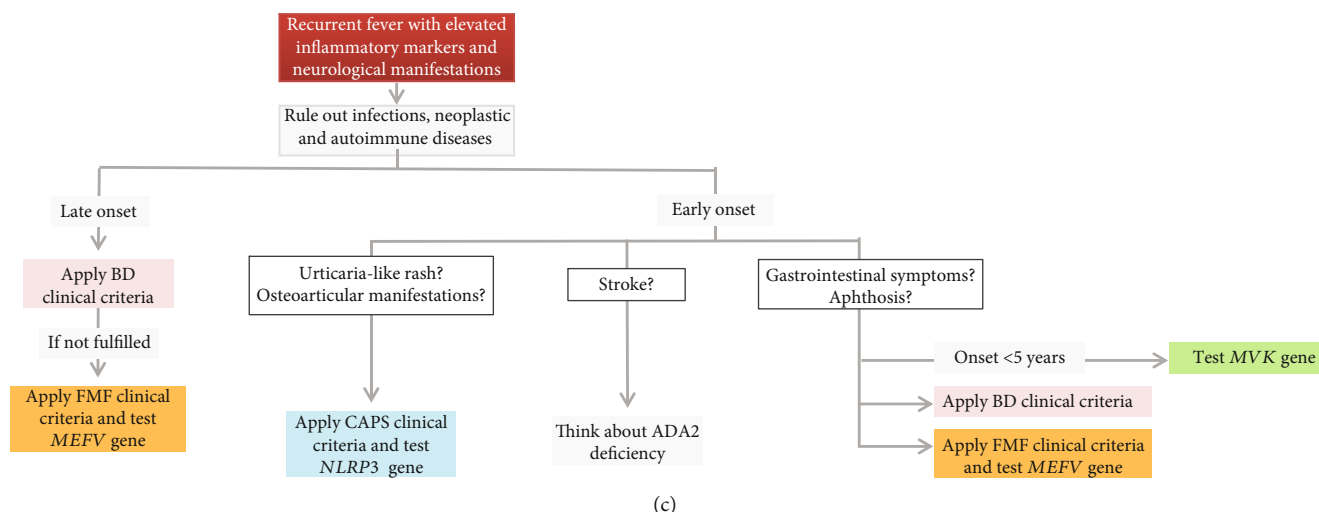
Recurrent fever with elevated inflammatory markers and neurological manifestations

Rule out infections, neoplastic and autoimmune diseases

Late onset

Apply BD clinical criteria

If not fulfilled

Apply FMF clinical criteria and test *MEFV* gene

Early onset

Urticaria-like rash? Osteoarticular manifestations?

Apply CAPS clinical criteria and test *NLRP3* gene

Stroke?

Think about ADA2 deficiency

Gastrointestinal symptoms? Aphthosis?

Onset <5 years

Test *MVK* gene

Apply BD clinical criteria

Apply FMF clinical criteria and test *MEFV* gene

(c)